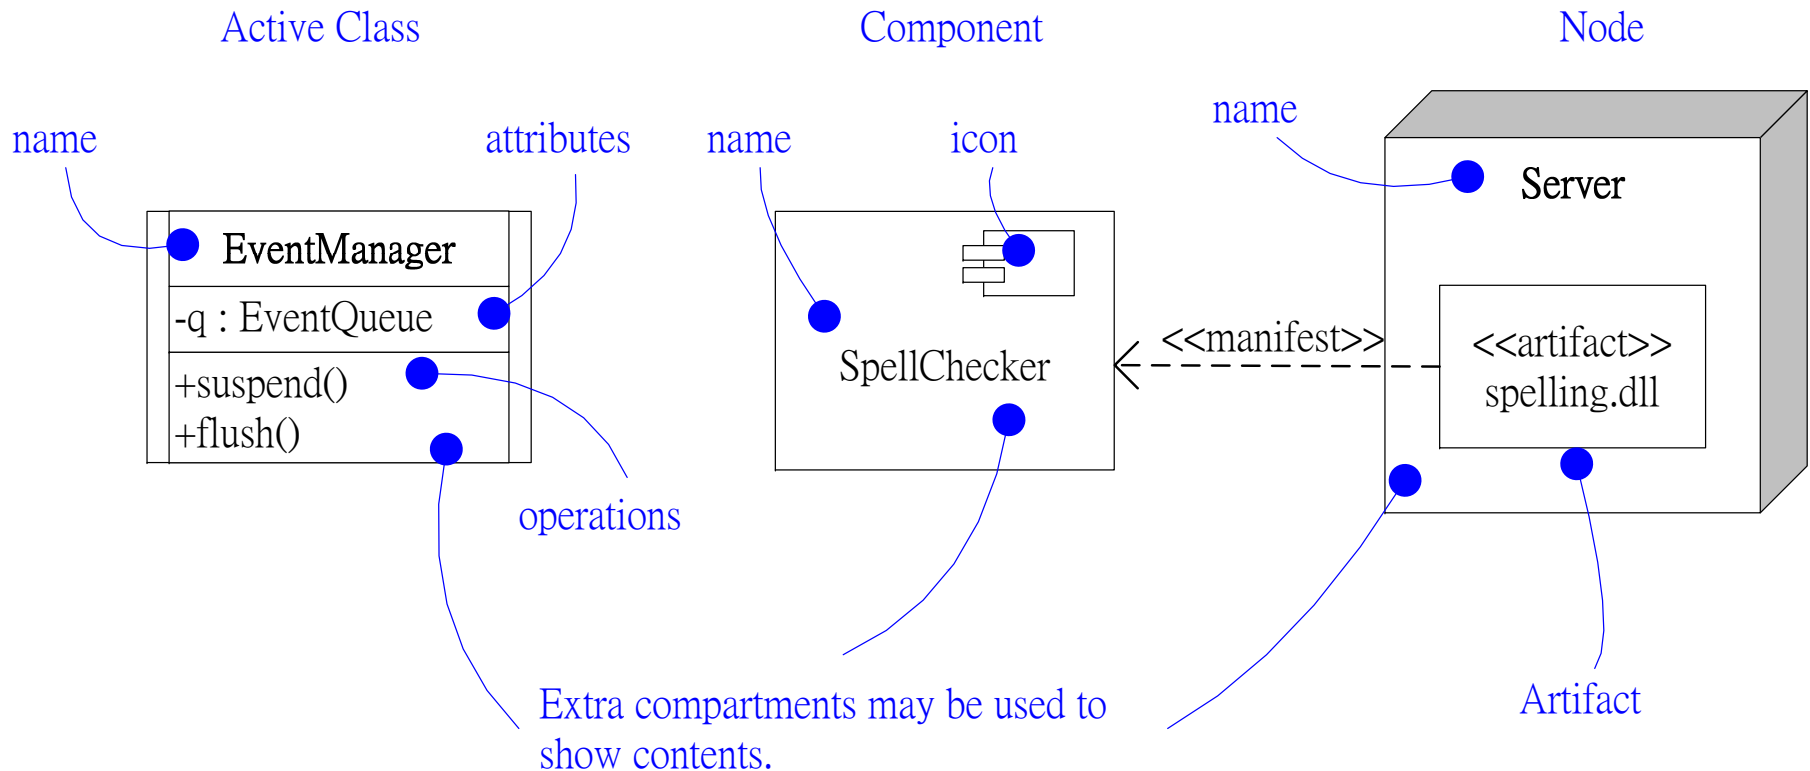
Active Class

Component

Node

name

attributes

name

icon

name

EventManager

-q : EventQueue

+suspend()
+flush()

SpellChecker

<<manifest>>

Server

<<artifact>>
spelling.dll

operations

Extra compartments may be used to show contents.

Artifact